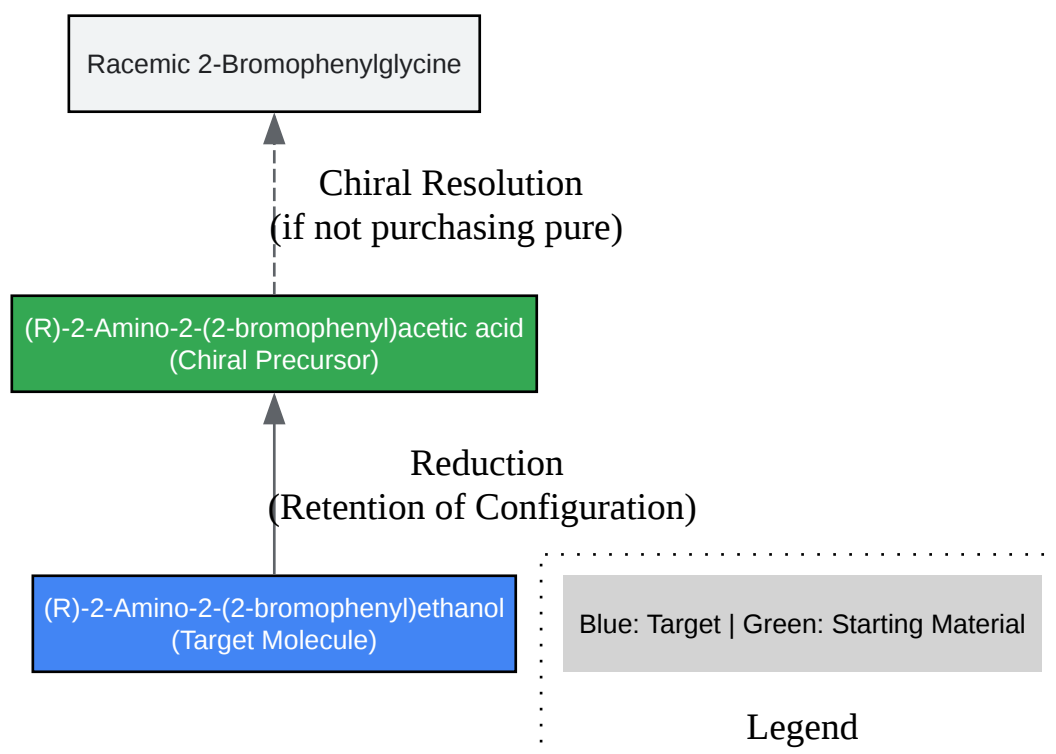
Racemic 2-Bromophenylglycine

Chiral Resolution
(if not purchasing pure)

(R)-2-Amino-2-(2-bromophenyl)acetic acid
(Chiral Precursor)

Reduction
(Retention of Configuration)

(R)-2-Amino-2-(2-bromophenyl)ethanol
(Target Molecule)

Blue: Target | Green: Starting Material

Legend